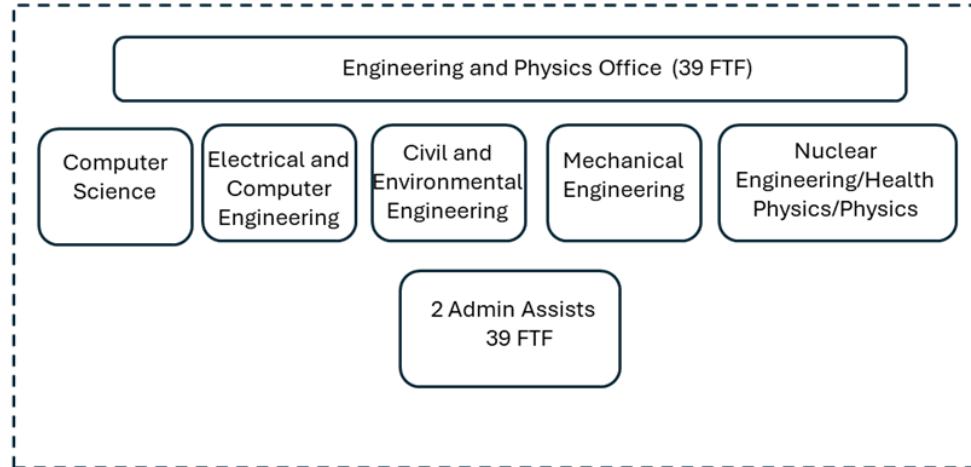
Engineering and Physics Office (39 FTF)

Computer Science

Electrical and Computer Engineering

Civil and Environmental Engineering

Mechanical Engineering

Nuclear Engineering/Health Physics/Physics

2 Admin Assists 39 FTF